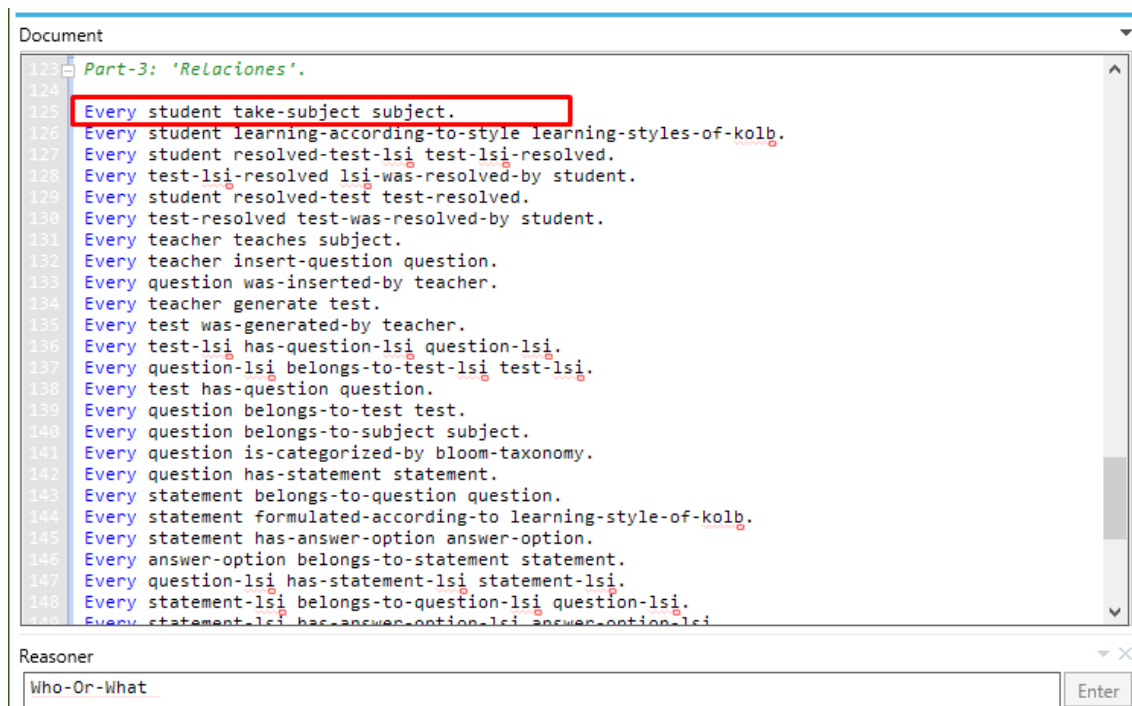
Document

123 Part-3: 'Relaciones'.
124
125 Every student take-subject subject.
126 Every student learning-according-to-style learning-styles-of-kolb.
127 Every student resolved-test-lsi test-lsi-resolved.
128 Every test-lsi-resolved lsi-was-resolved-by student.
129 Every student resolved-test test-resolved.
130 Every test-resolved test-was-resolved-by student.
131 Every teacher teaches subject.
132 Every teacher insert-question question.
133 Every question was-inserted-by teacher.
134 Every teacher generate test.
135 Every test was-generated-by teacher.
136 Every test-lsi has-question-lsi question-lsi.
137 Every question-lsi belongs-to-test-lsi test-lsi.
138 Every test has-question question.
139 Every question belongs-to-test test.
140 Every question belongs-to-subject subject.
141 Every question is-categorized-by bloom-taxonomy.
142 Every question has-statement statement.
143 Every statement belongs-to-question question.
144 Every statement formulated-according-to learning-style-of-kolb.
145 Every statement has-answer-option answer-option.
146 Every answer-option belongs-to-statement statement.
147 Every question-lsi has-statement-lsi statement-lsi.
148 Every statement-lsi belongs-to-question-lsi question-lsi.
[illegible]

Reasoner
Who-Or-What
Enter